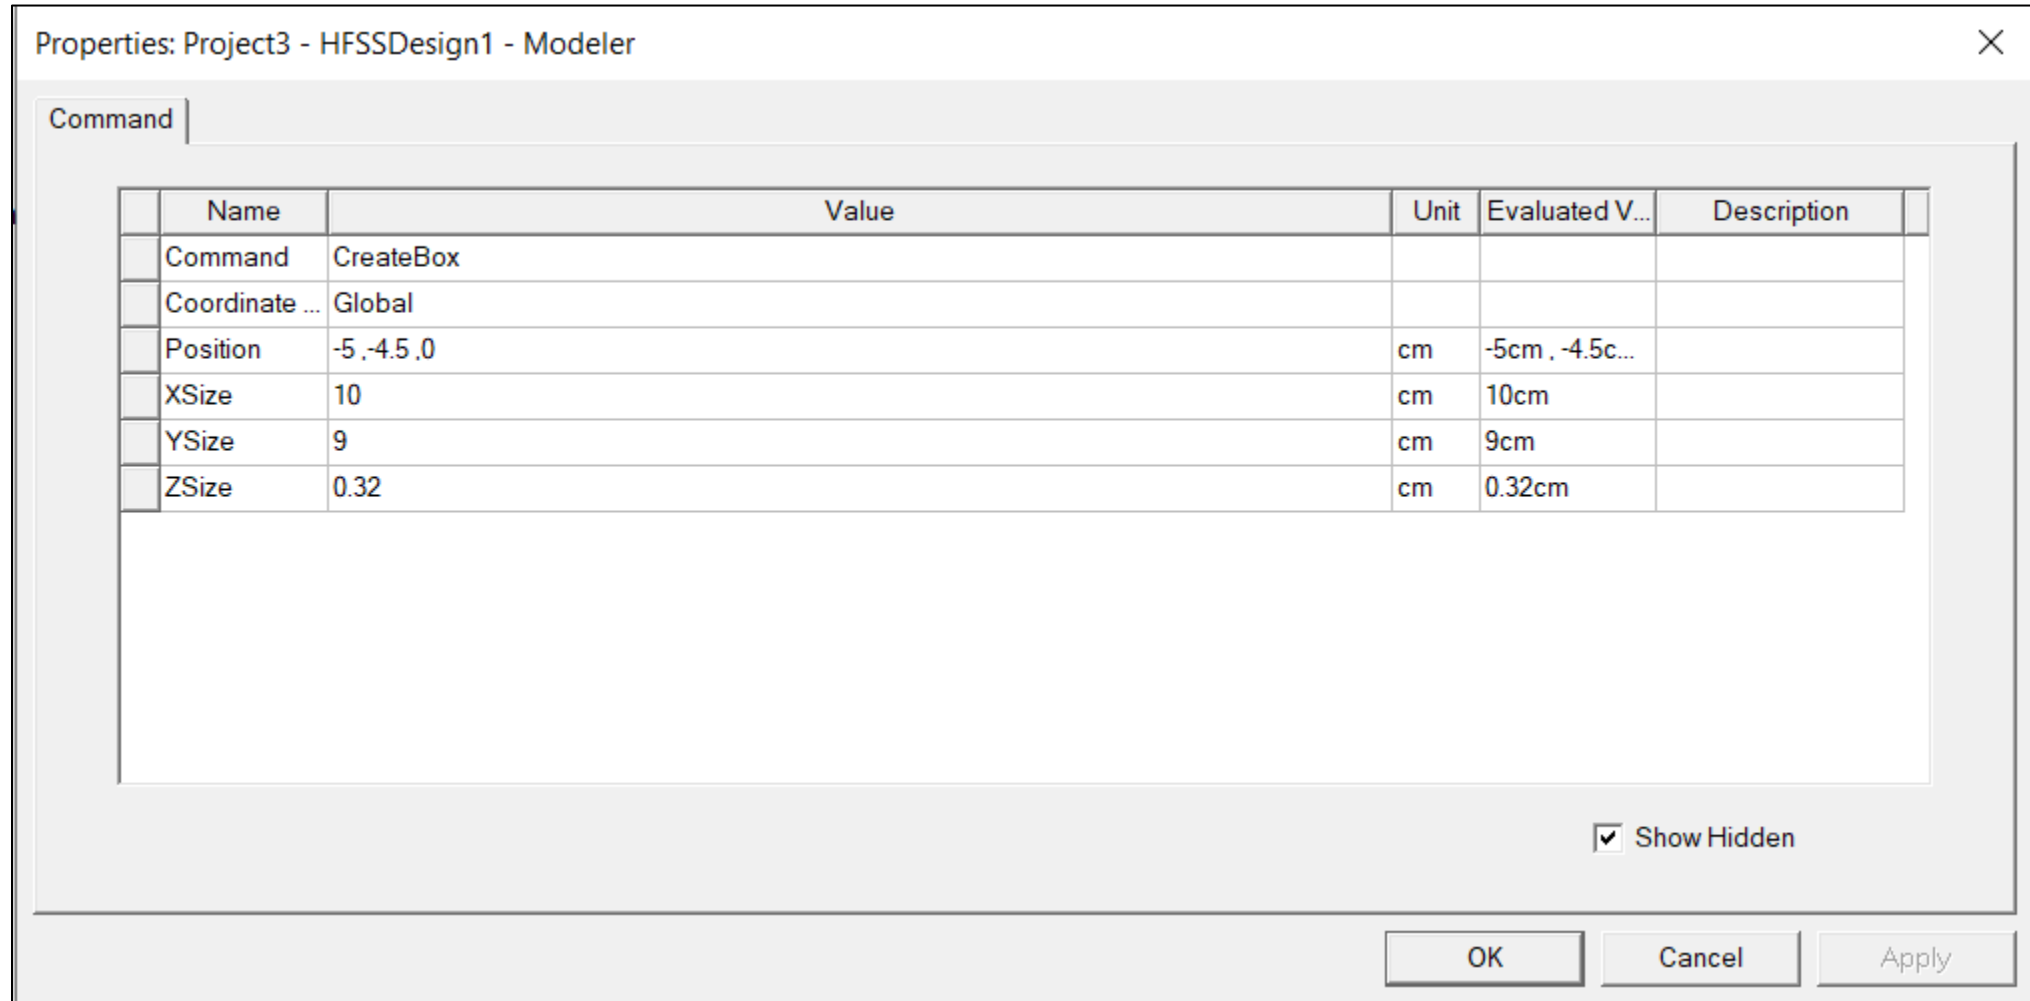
Properties: Project3 - HFSSDesign1 - Modeler

Command

| Name | Value | Unit | Evaluated V... | Description |
|---|---|---|---|---|
| Command | CreateBox | | | |
| Coordinate ... | Global | | | |
| Position | -5 ,-4.5 ,0 | cm | -5cm , -4.5c... | |
| XSize | 10 | cm | 10cm | |
| YSize | 9 | cm | 9cm | |
| ZSize | 0.32 | cm | 0.32cm | |

Show Hidden

OK Cancel Apply